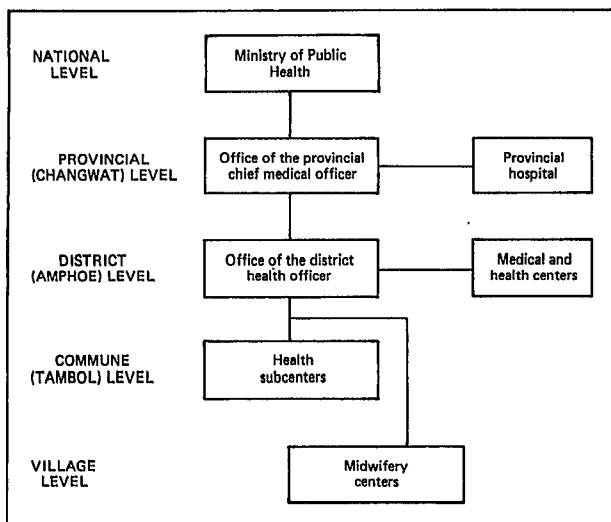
NATIONAL LEVEL

Ministry of Public Health

PROVINCIAL (CHANGWAT) LEVEL

Office of the provincial chief medical officer

Provincial hospital

DISTRICT (AMPHOE) LEVEL

Office of the district health officer

Medical and health centers

COMMUNE (TAMBOL) LEVEL

Health subcenters

VILLAGE LEVEL

Midwifery centers